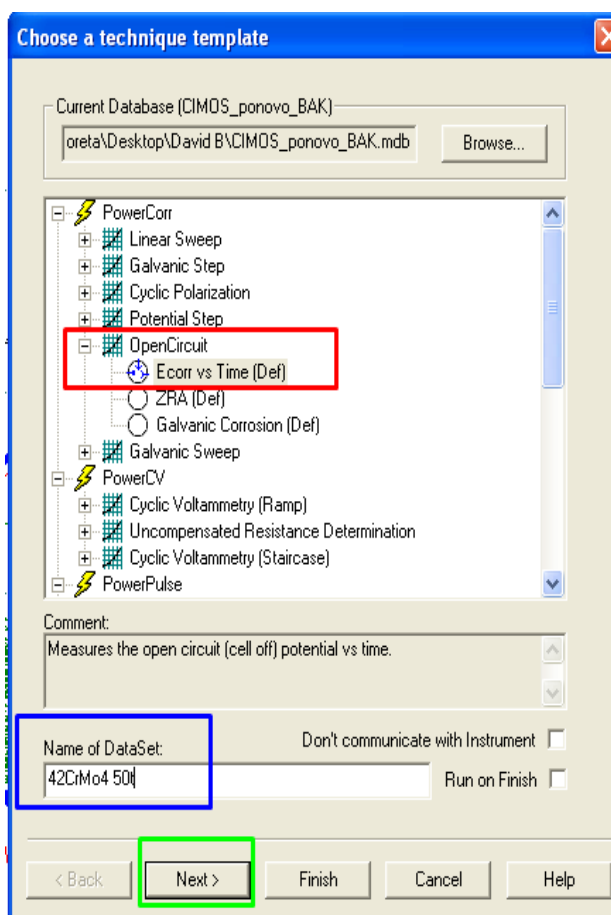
Choose a technique template

Current Database (CIMOS_ponovo_BAK)

oreta\Desktop\David B\CIMOS_ponovo_BAK.mdb

Browse...

PowerCorr
Linear Sweep
Galvanic Step
Cyclic Polarization
Potential Step
OpenCircuit
Ecorr vs Time (Def)
ZRA (Def)
Galvanic Corrosion (Def)
Galvanic Sweep
PowerCV
Cyclic Voltammetry (Ramp)
Uncompensated Resistance Determination
Cyclic Voltammetry (Staircase)
PowerPulse

Comment:
Measures the open circuit (cell off) potential vs time.

Name of DataSet:
42CrMo4 50t

Don't communicate with Instrument

Run on Finish

< Back
Next >
Finish
Cancel
Help